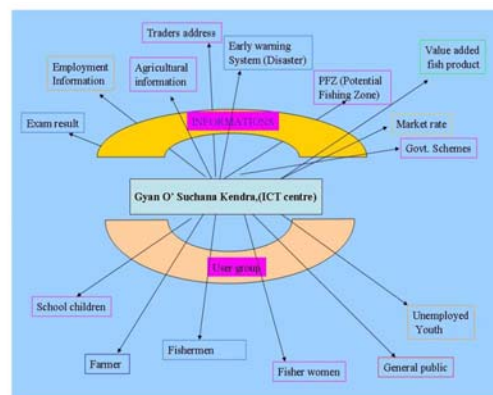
Traders address

Early warning System (Disaster)

Value added fish product

Employment Information

Agricultural information

PFZ (Potential Fishing Zone)

Exam result

INFORMATIONS

Market rate

Govt. Schemes

Gyan O' Suchana Kendra,(ICT centre)

User group

School children

Unemployed Youth

Farmer

Fishermen

Fisher women

General public